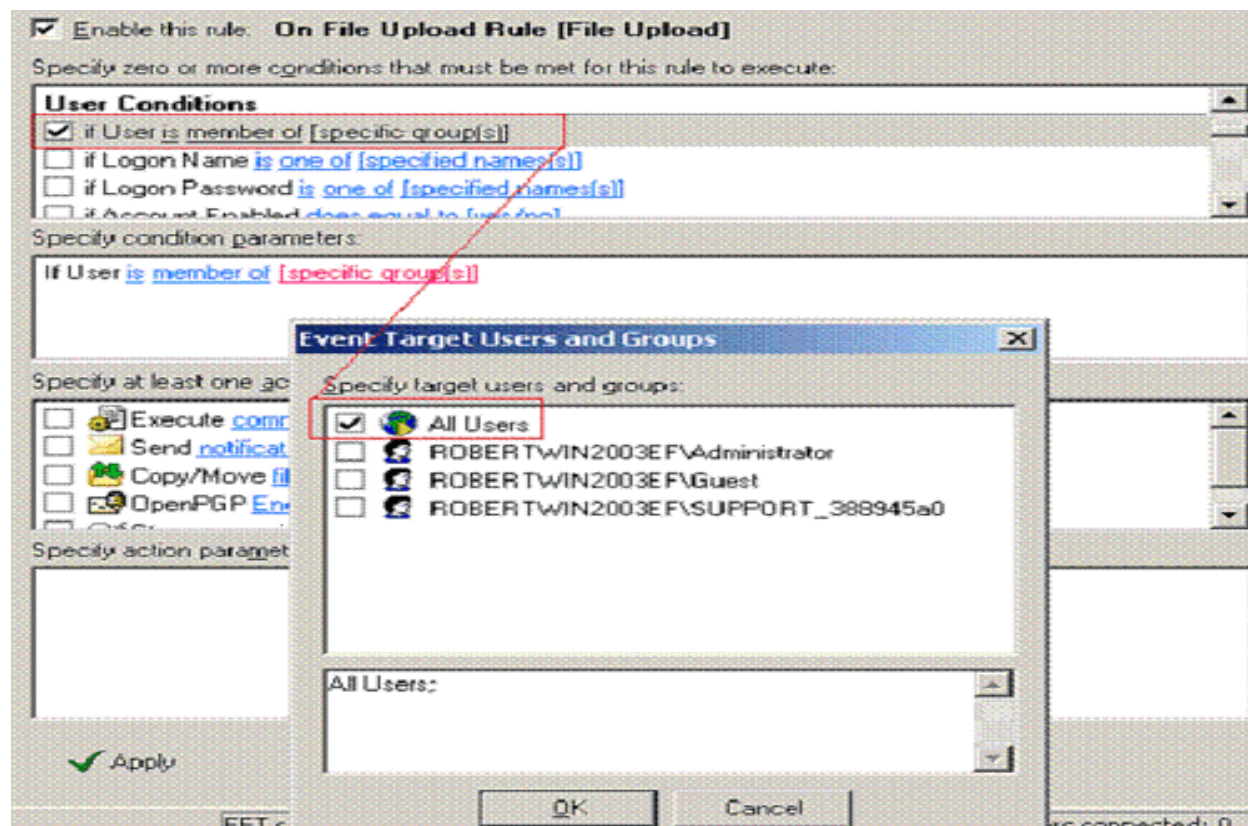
Enable this rule: On File Upload Rule [File Upload]

Specify zero or more conditions that must be met for this rule to execute:

User Conditions

if User is member of [specific group(s)]

if Logon Name is one of [specified names(s)]

if Logon Password is one of [specified names(s)]

if Account Enabled does equal to [yes/no]

Specify condition parameters:

If User is member of [specific group(s)]

Specify at least one ac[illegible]

Execute comm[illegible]

Send notificat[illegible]

Copy/Move fil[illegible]

OpenPGP En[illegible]

Specify action paramet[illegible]

Apply

Event Target Users and Groups

Specify target users and groups:

All Users

ROBERTWIN2003EF\Administrator

ROBERTWIN2003EF\Guest

ROBERTWIN2003EF\SUPPORT_388945a0

All Users;

OK

Cancel

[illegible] connected: 0